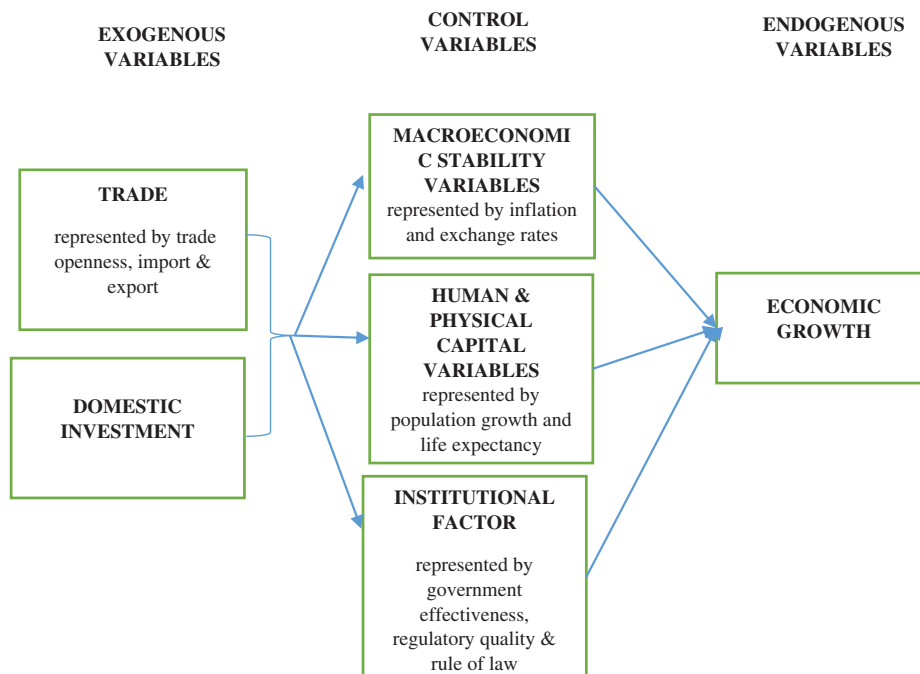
EXOGENOUS VARIABLES

CONTROL VARIABLES

ENDOGENOUS VARIABLES

TRADE

represented by trade openness, import & export

DOMESTIC INVESTMENT

MACROECONOMIC STABILITY VARIABLES

represented by inflation and exchange rates

HUMAN & PHYSICAL CAPITAL VARIABLES

represented by population growth and life expectancy

INSTITUTIONAL FACTOR

represented by government effectiveness, regulatory quality & rule of law

ECONOMIC GROWTH